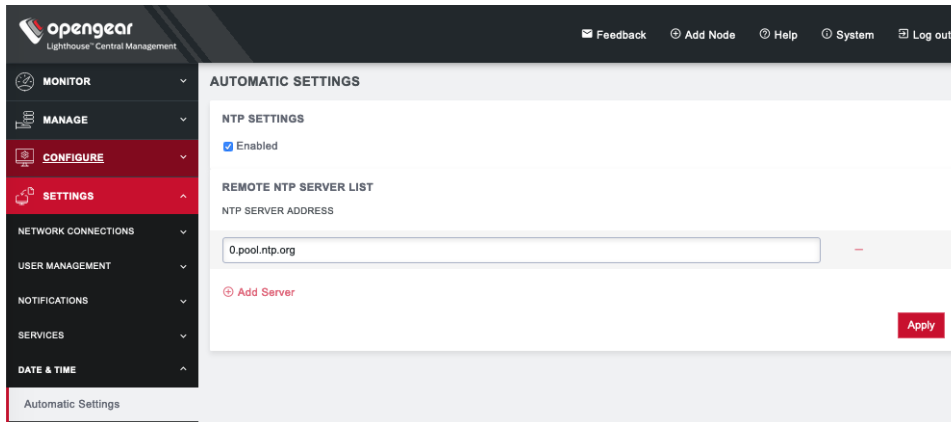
opengear
Lighthouse™ Central Management

Feedback
Add Node
Help
System
Log out

MONITOR
MANAGE
CONFIGURE
SETTINGS
NETWORK CONNECTIONS
USER MANAGEMENT
NOTIFICATIONS
SERVICES
DATE & TIME
Automatic Settings

AUTOMATIC SETTINGS

NTP SETTINGS

Enabled

REMOTE NTP SERVER LIST

NTP SERVER ADDRESS

0.pool.ntp.org

Add Server

Apply